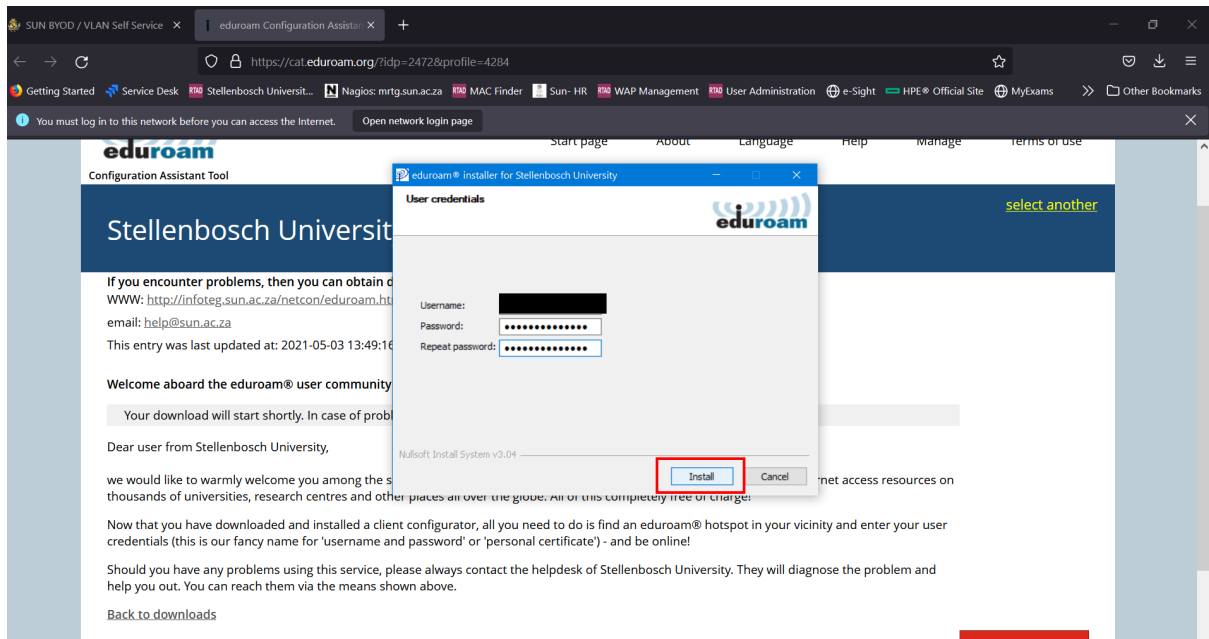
SUN BYOD / VLAN Self Service ×
eduroam Configuration Assistan ×
+

https://cat.eduroam.org/?idp=2472&profile=4284

Getting Started  Service Desk  Stellenbosch Universit...  Nagios: mrtg.sun.ac.za  MAC Finder  Sun- HR  WAP Management  User Administration  e-Sight  HPE® Official Site  MyExams  Other Bookmarks

You must log in to this network before you can access the Internet.  Open network login page

Start page  About  Language  Help  Manage  Terms of use

eduroam
Configuration Assistant Tool

Stellenbosch Universit

select another

If you encounter problems, then you can obtain d
WWW: http://infoteg.sun.ac.za/netcon/eduroam.ht
email: help@sun.ac.za
This entry was last updated at: 2021-05-03 13:49:16

Welcome aboard the eduroam® user community

Your download will start shortly. In case of probl

Dear user from Stellenbosch University,

we would like to warmly welcome you among the s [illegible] rnet access resources on thousands of universities, research centres and other places all over the globe. All of this completely free of charge!

Now that you have downloaded and installed a client configurator, all you need to do is find an eduroam® hotspot in your vicinity and enter your user credentials (this is our fancy name for 'username and password' or 'personal certificate') - and be online!

Should you have any problems using this service, please always contact the helpdesk of Stellenbosch University. They will diagnose the problem and help you out. You can reach them via the means shown above.

Back to downloads

eduroam® installer for Stellenbosch University
User credentials
eduroam

Username:
Password: ••••••••••••••
Repeat password: ••••••••••••••

Nullsoft Install System v3.04
Install  Cancel